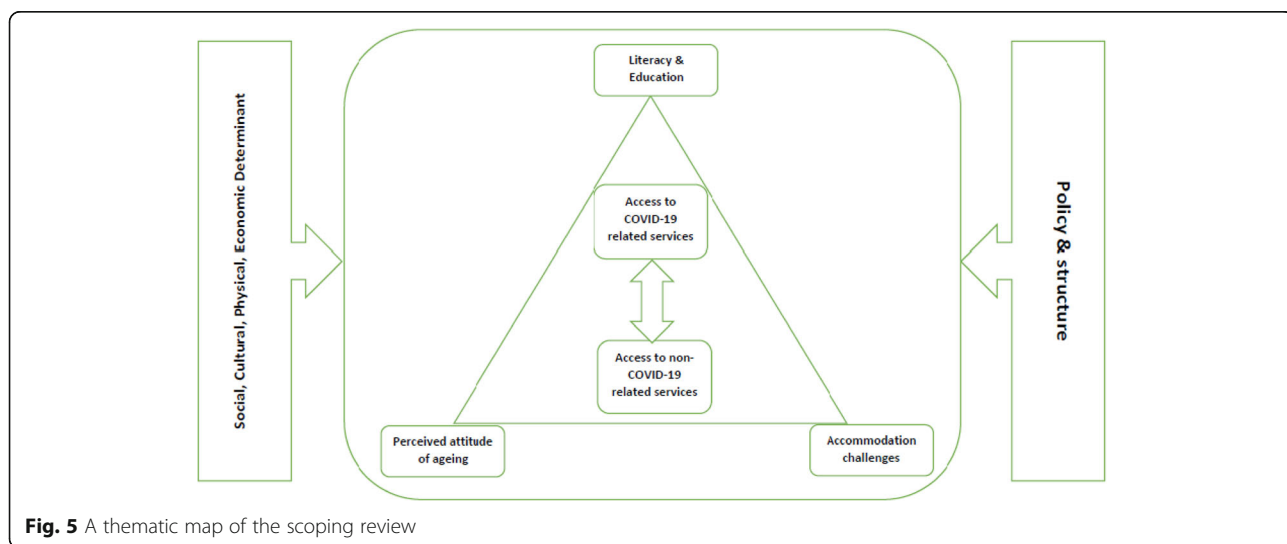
Social, Cultural, Physical, Economic Determinant

Literacy & Education

Access to COVID-19 related services

Access to non-COVID-19 related services

Perceived attitude of ageing

Accommodation challenges

Policy & structure

Fig. 5 A thematic map of the scoping review